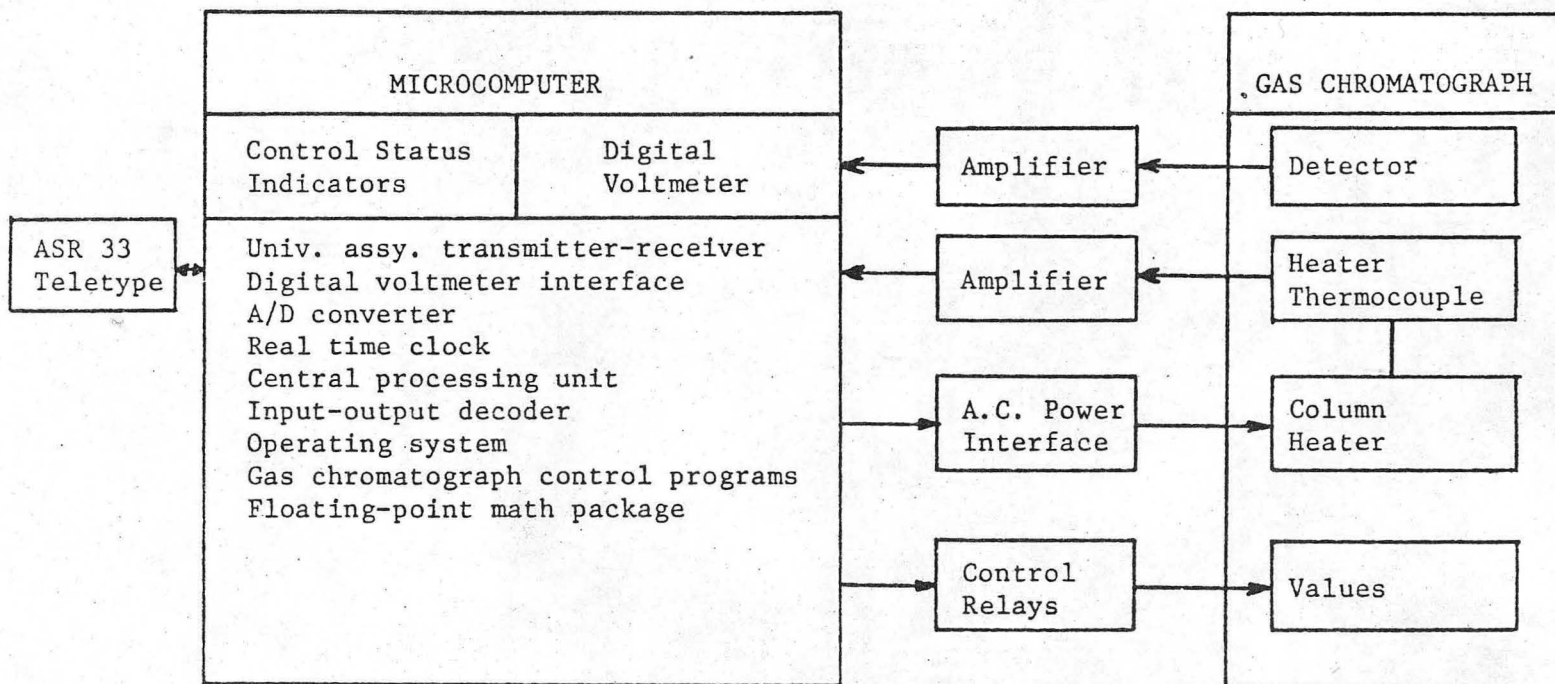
MICROCOMPUTER

Control Status Indicators

Digital Voltmeter

Univ. assy. transmitter-receiver
Digital voltmeter interface
A/D converter
Real time clock
Central processing unit
Input-output decoder
Operating system
Gas chromatograph control programs
Floating-point math package

ASR 33 Teletype

Amplifier

Amplifier

A.C. Power Interface

Control Relays

GAS CHROMATOGRAPH

Detector

Heater Thermocouple

Column Heater

Values